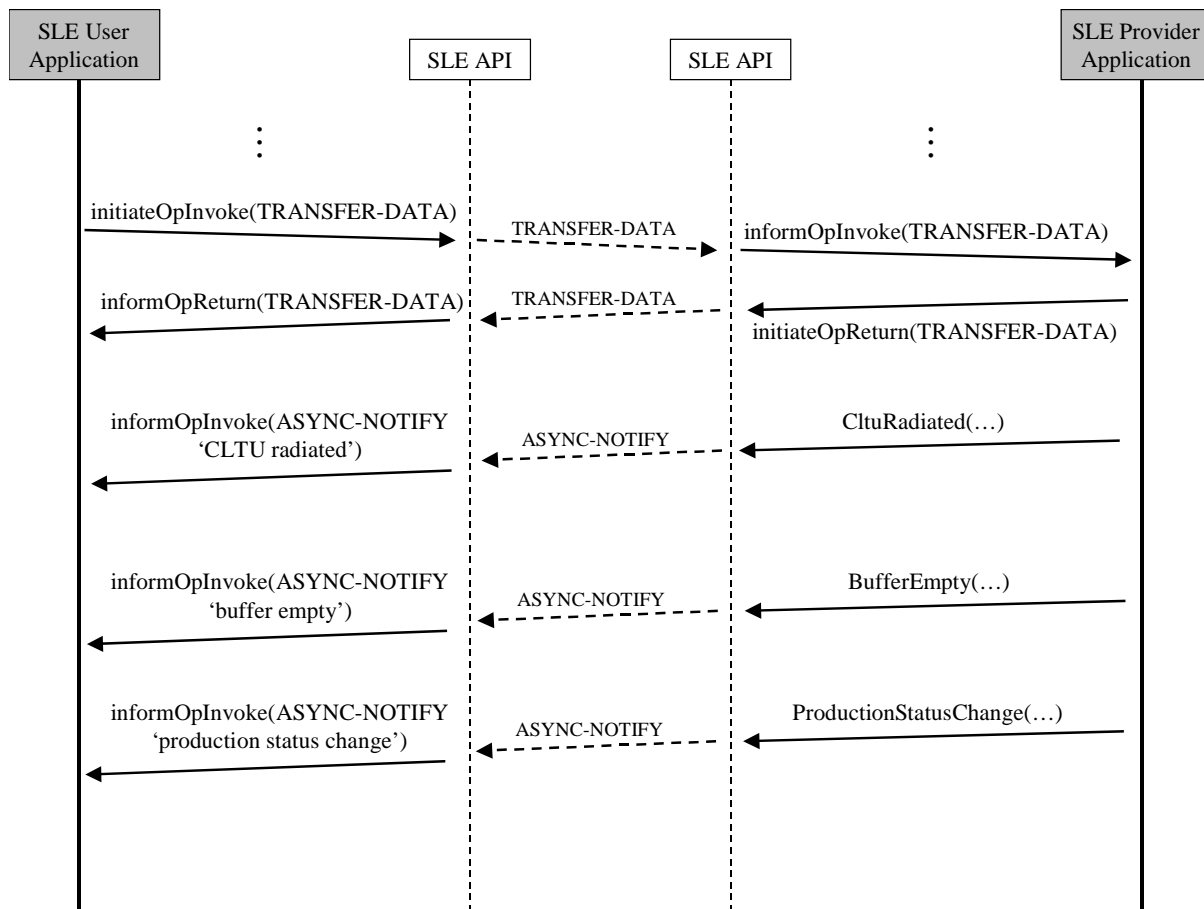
SLE User Application

SLE API

SLE API

SLE Provider Application

initiateOpInvoke(TRANSFER-DATA)

TRANSFER-DATA

informOpInvoke(TRANSFER-DATA)

informOpReturn(TRANSFER-DATA)

TRANSFER-DATA

initiateOpReturn(TRANSFER-DATA)

informOpInvoke(ASYNC-NOTIFY 'CLTU radiated')

ASYNC-NOTIFY

CltuRadiated(…)

informOpInvoke(ASYNC-NOTIFY 'buffer empty')

ASYNC-NOTIFY

BufferEmpty(…)

informOpInvoke(ASYNC-NOTIFY 'production status change')

ASYNC-NOTIFY

ProductionStatusChange(…)